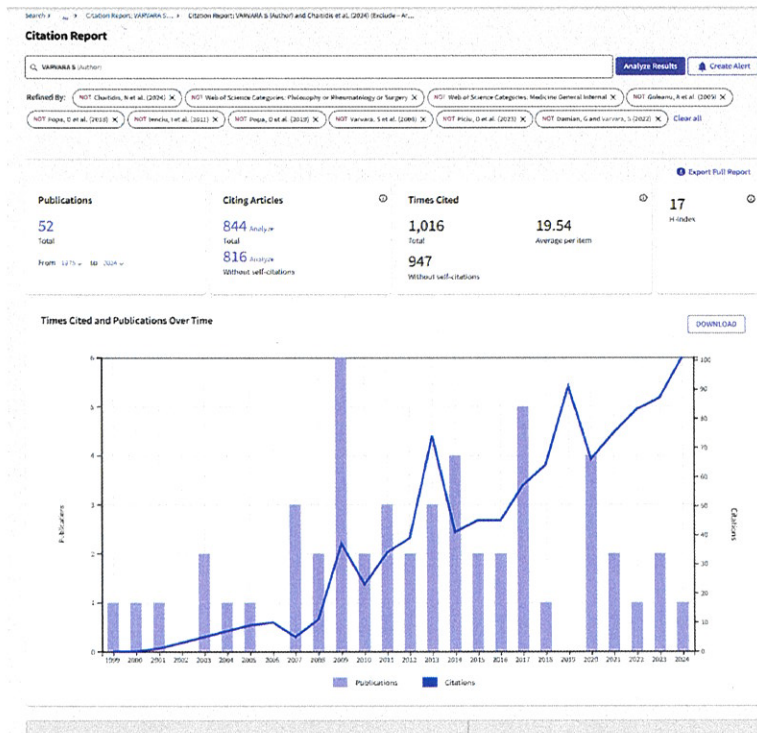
Search > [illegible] > Citation Report: VARVARA S... > Citation Report: VARVARA S (Author) and Chaitidis et al. (2024) (Exclude - Ar...

Citation Report

VARVARA S (Author)

Analyze Results

Create Alert

Refined By: NOT Chaitidis, N et al. (2024) ✕ NOT Web of Science Categories: Philosophy or Rheumatology or Surgery ✕ NOT Web of Science Categories: Medicine General Internal ✕ NOT Golneanu, A et al. (2009) ✕ NOT Popa, D et al. (2018) ✕ NOT Imecho, I et al. (2011) ✕ NOT Popa, D et al. (2019) ✕ NOT Varvara, S et al. (2006) ✕ NOT Piciu, D et al. (2023) ✕ NOT Damian, G and Varvara, S (2022) ✕ Clear all

Export Full Report

Publications

52

Total

From 1975 to 2024

Citing Articles

844 Analyze

Total

816 Analyze

Without self-citations

Times Cited

1,016

Total

19.54

Average per item

947

Without self-citations

17

H-Index

Times Cited and Publications Over Time

DOWNLOAD

Publications

Citations

0 1 2 3 4 5 6

0 10 20 30 40 50 60 70 80 90 100

1999 2000 2001 2002 2003 2004 2005 2006 2007 2008 2009 2010 2011 2012 2013 2014 2015 2016 2017 2018 2019 2020 2021 2022 2023 2024

Publications Citations